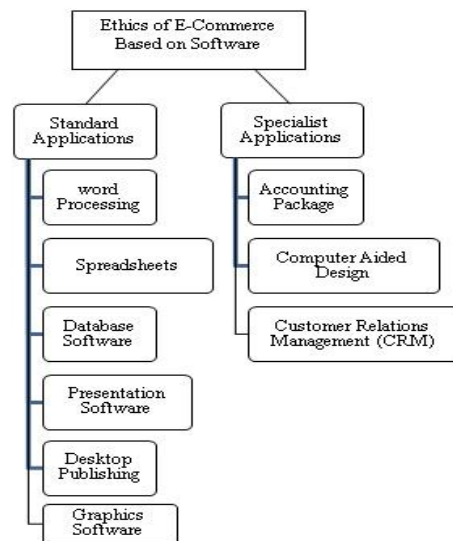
Ethics of E-Commerce Based on Software

Standard Applications

word Processing

Spreadsheets

Database Software

Presentation Software

Desktop Publishing

Graphics Software

Specialist Applications

Accounting Package

Computer Aided Design

Customer Relations Management (CRM)